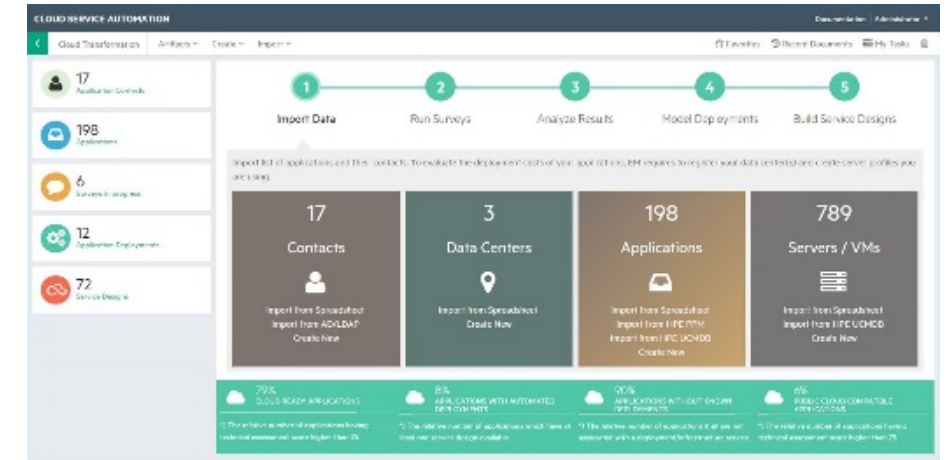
CLOUD SERVICE AUTOMATION

Documentation | Administrator

Cloud Transformation  Artifacts  Create  Import

Favorites  Recent Documents  My Tasks

17
Application Contacts

198
Applications

6
Surveys in progress

12
Application Deployments

72
Service Designs

1
Import Data

2
Run Surveys

3
Analyze Results

4
Model Deployments

5
Build Service Designs

Import list of applications and their contacts. To evaluate the deployment costs of your applications, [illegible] requires to register your data center(s) and create server profiles you are using.

17
Contacts
Import from Spreadsheet
Import from AD/LDAP
Create New

3
Data Centers
Import from Spreadsheet
Create New

198
Applications
Import from Spreadsheet
Import from HPE PPM
Import from HPE UCMDB
Create New

789
Servers / VMs
Import from Spreadsheet
Import from HPE UCMDB
Create New

79%
CLOUD READY APPLICATIONS
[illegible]

8%
APPLICATIONS WITH AUTOMATED DEPLOYMENTS
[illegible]

90%
APPLICATIONS WITHOUT KNOWN DEPLOYMENTS
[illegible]

6%
PUBLIC CLOUD COMPATIBLE APPLICATIONS
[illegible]